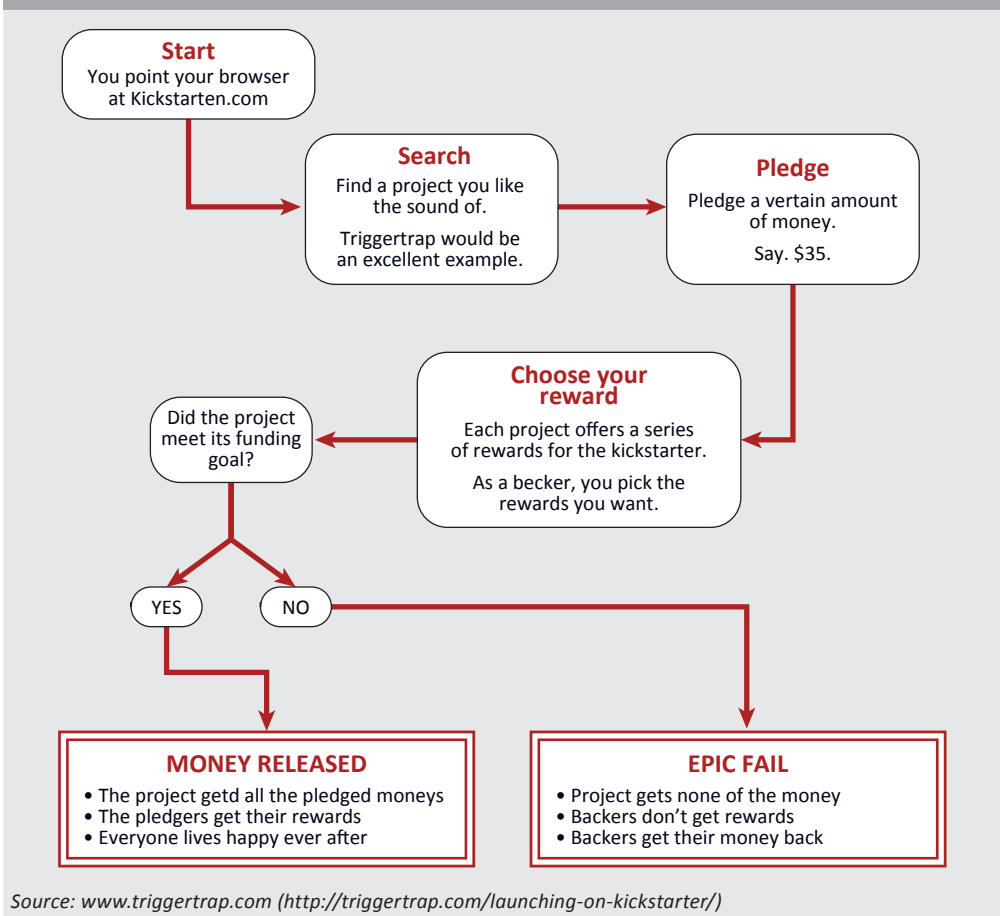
Start
You point your browser at Kickstarten.com

Search
Find a project you like the sound of.
Triggertrap would be an excellent example.

Pledge
Pledge a vertain amount of money.
Say. $35.

Choose your reward
Each project offers a series of rewards for the kickstarter.
As a becker, you pick the rewards you want.

Did the project meet its funding goal?

YES

NO

MONEY RELEASED
• The project getd all the pledged moneys
• The pledgers get their rewards
• Everyone lives happy ever after

EPIC FAIL
• Project gets none of the money
• Backers don't get rewards
• Backers get their money back

Source: www.triggertrap.com (http://triggertrap.com/launching-on-kickstarter/)